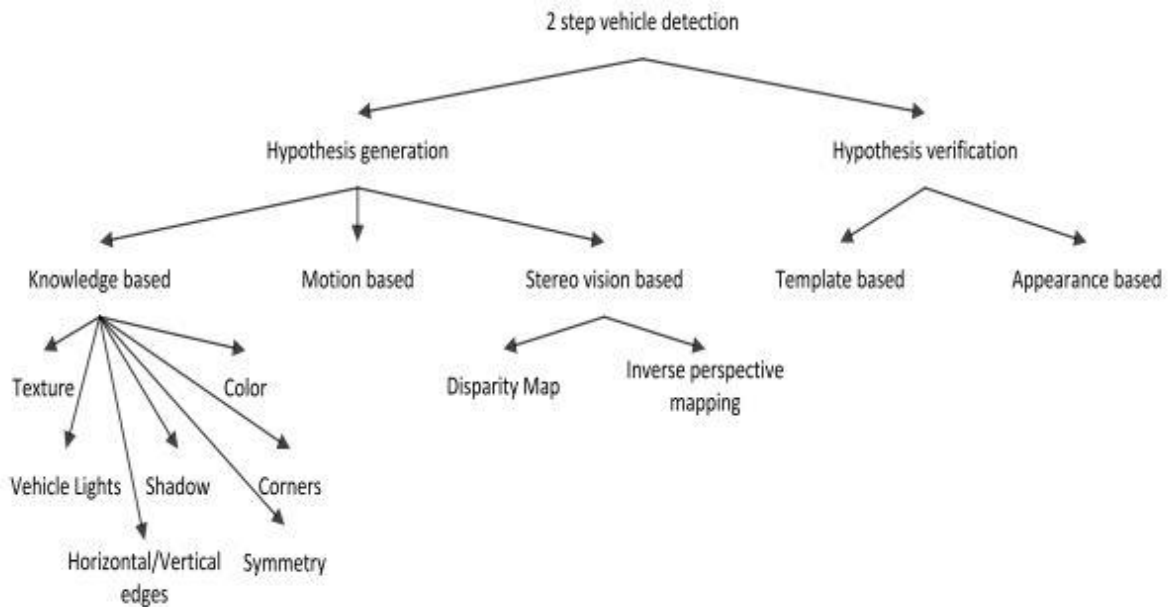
2 step vehicle detection

Hypothesis generation

Hypothesis verification

Knowledge based

Motion based

Stereo vision based

Template based

Appearance based

Texture

Color

Disparity Map

Inverse perspective mapping

Vehicle Lights

Shadow

Corners

Horizontal/Vertical edges

Symmetry